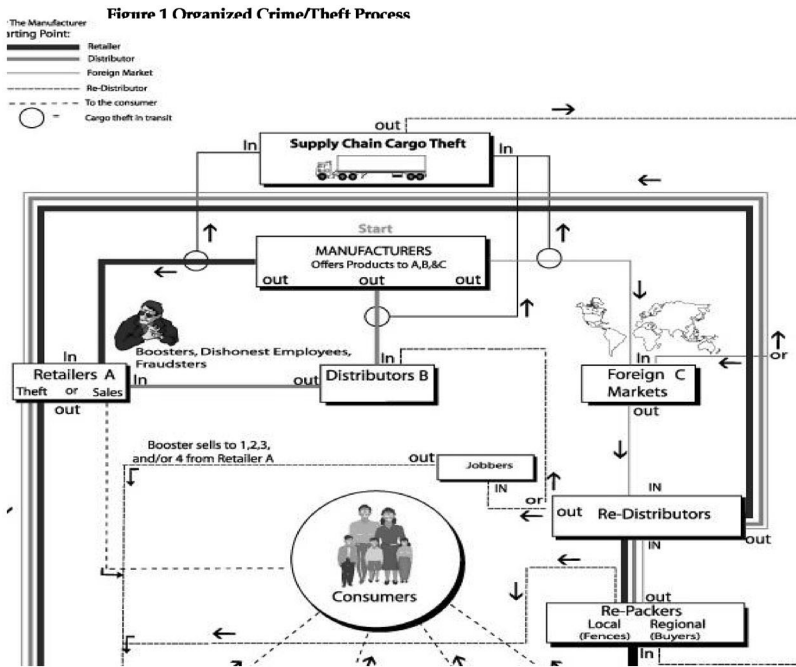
Figure 1 Organized Crime/Theft Process

The Manufacturer
rting Point:
Retailer
Distributor
Foreign Market
Re-Distributor
To the consumer
= Cargo theft in transit

out
In
Supply Chain Cargo Theft
In

Start
MANUFACTURERS
Offers Products to A,B,&C
out
out
out

Boosters, Dishonest Employees, Fraudsters

In
Retailers A
Theft or Sales
In
out
Distributors B
In
Foreign C
Markets
out
or

Booster sells to 1,2,3, and/or 4 from Retailer A
out
Jobbers
IN
or
IN
out
Re-Distributors
IN
out

Consumers

out
Re-Packers
Local (Fences)
Regional (Buyers)
In